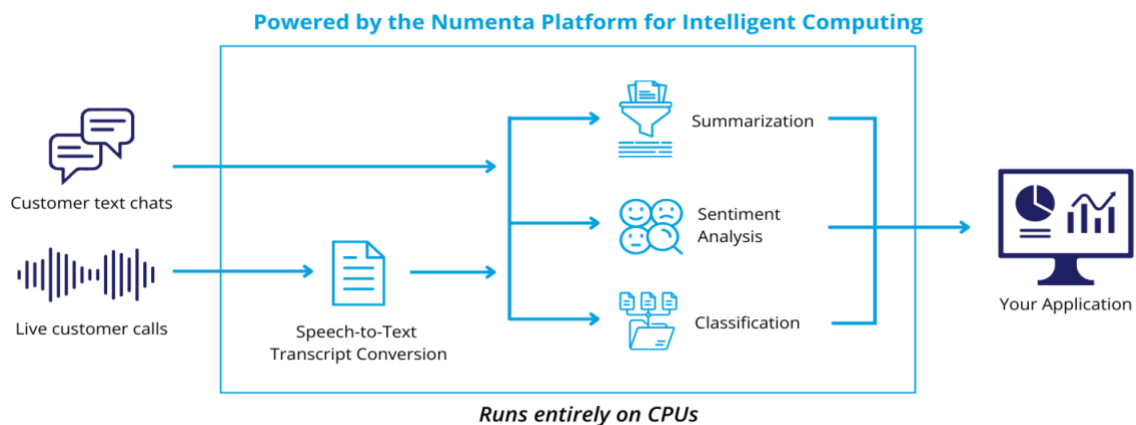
Powered by the Numenta Platform for Intelligent Computing

Customer text chats

Live customer calls

Speech-to-Text Transcript Conversion

Summarization

Sentiment Analysis

Classification

Your Application

Runs entirely on CPUs